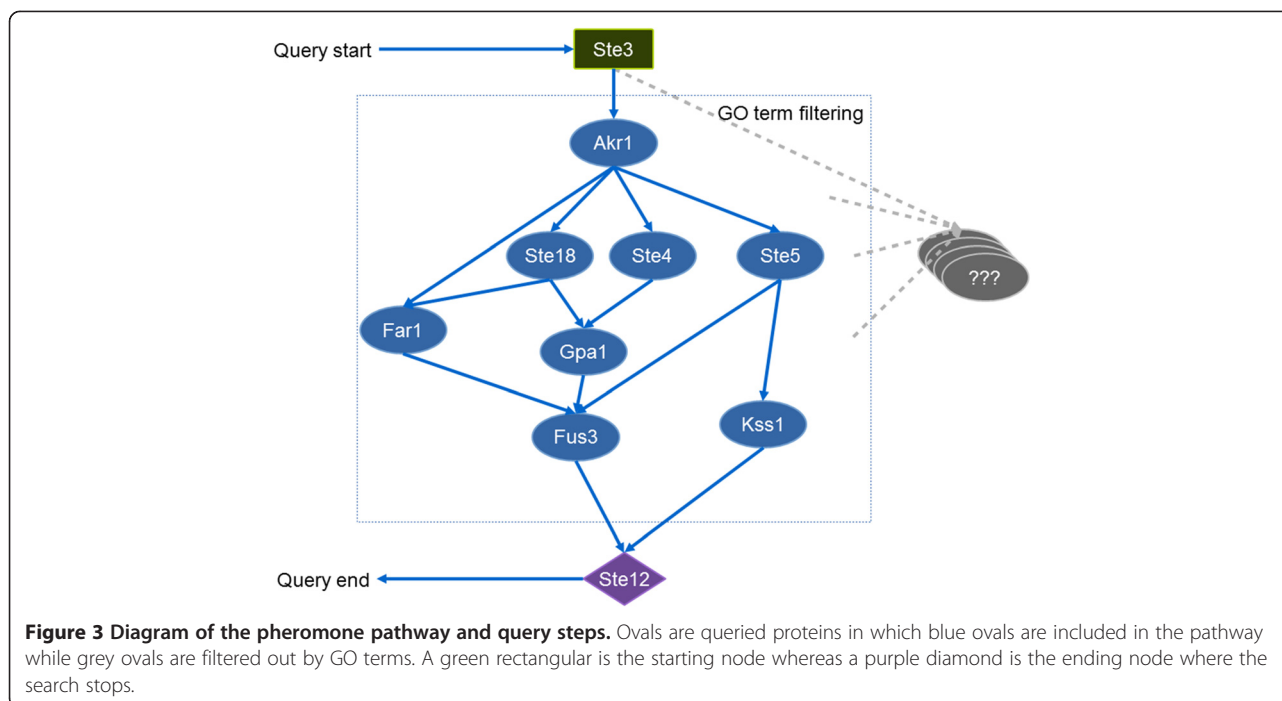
Query start

Ste3

GO term filtering

Akr1

Ste18

Ste4

Ste5

???

Far1

Gpa1

Fus3

Kss1

Query end

Ste12

**Figure 3 Diagram of the pheromone pathway and query steps.** Ovals are queried proteins in which blue ovals are included in the pathway while grey ovals are filtered out by GO terms. A green rectangular is the starting node whereas a purple diamond is the ending node where the search stops.